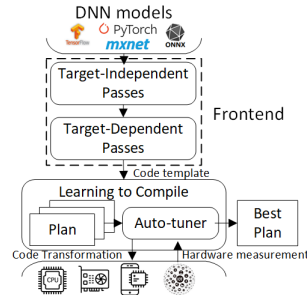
DNN models
TensorFlow PyTorch mxnet ONNX
Target-Independent Passes
Target-Dependent Passes
Frontend
Code template
Learning to Compile
Plan
Auto-tuner
Best Plan
Code Transformation
Hardware measurement
CPU